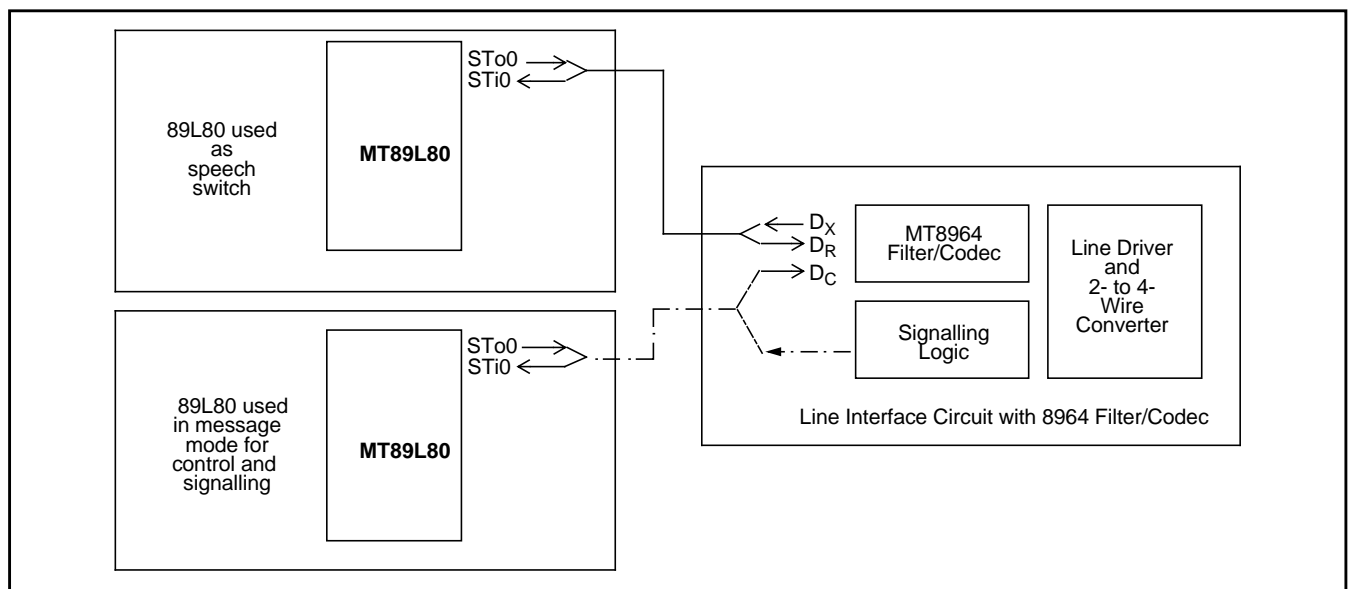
89L80 used as speech switch

MT89L80

STo0
STi0

$D_X$
$D_R$
$D_C$

MT8964 Filter/Codec

Line Driver and 2- to 4-Wire Converter

Signalling Logic

Line Interface Circuit with 8964 Filter/Codec

89L80 used in message mode for control and signalling

MT89L80

STo0
STi0